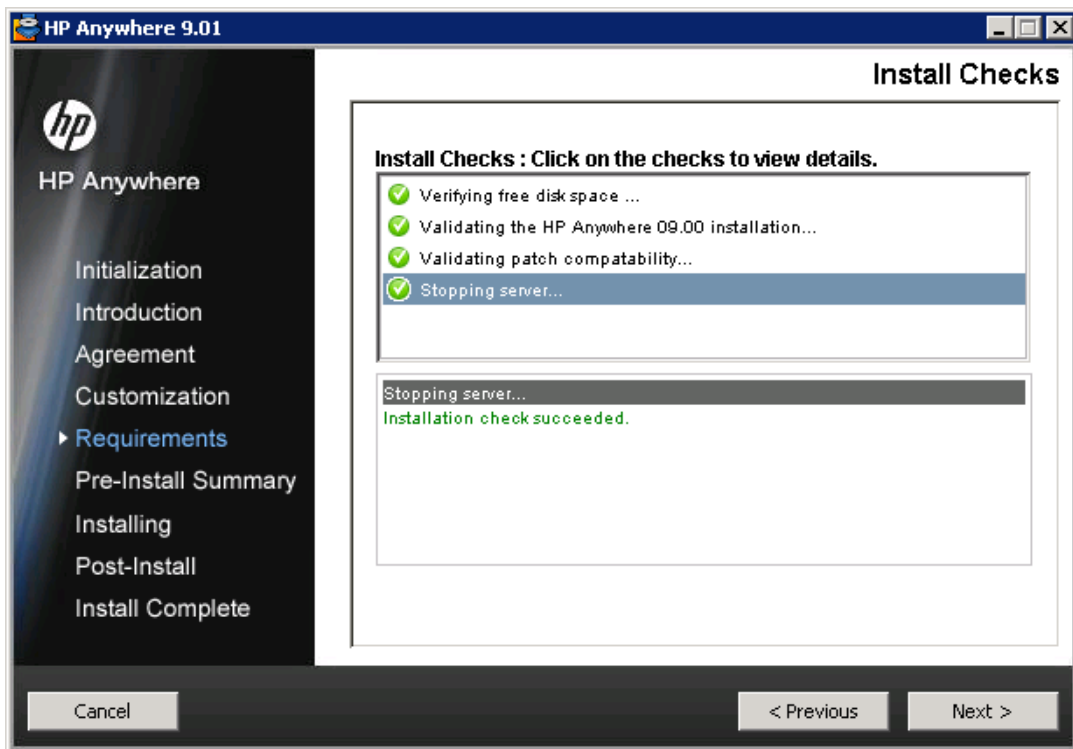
HP Anywhere 9.01

Install Checks

hp

HP Anywhere

Initialization
Introduction
Agreement
Customization
Requirements
Pre-Install Summary
Installing
Post-Install
Install Complete

Install Checks : Click on the checks to view details.

Verifying free disk space ...
Validating the HP Anywhere 09.00 installation...
Validating patch compatability...
Stopping server...

Stopping server...
Installation check succeeded.

Cancel

< Previous

Next >